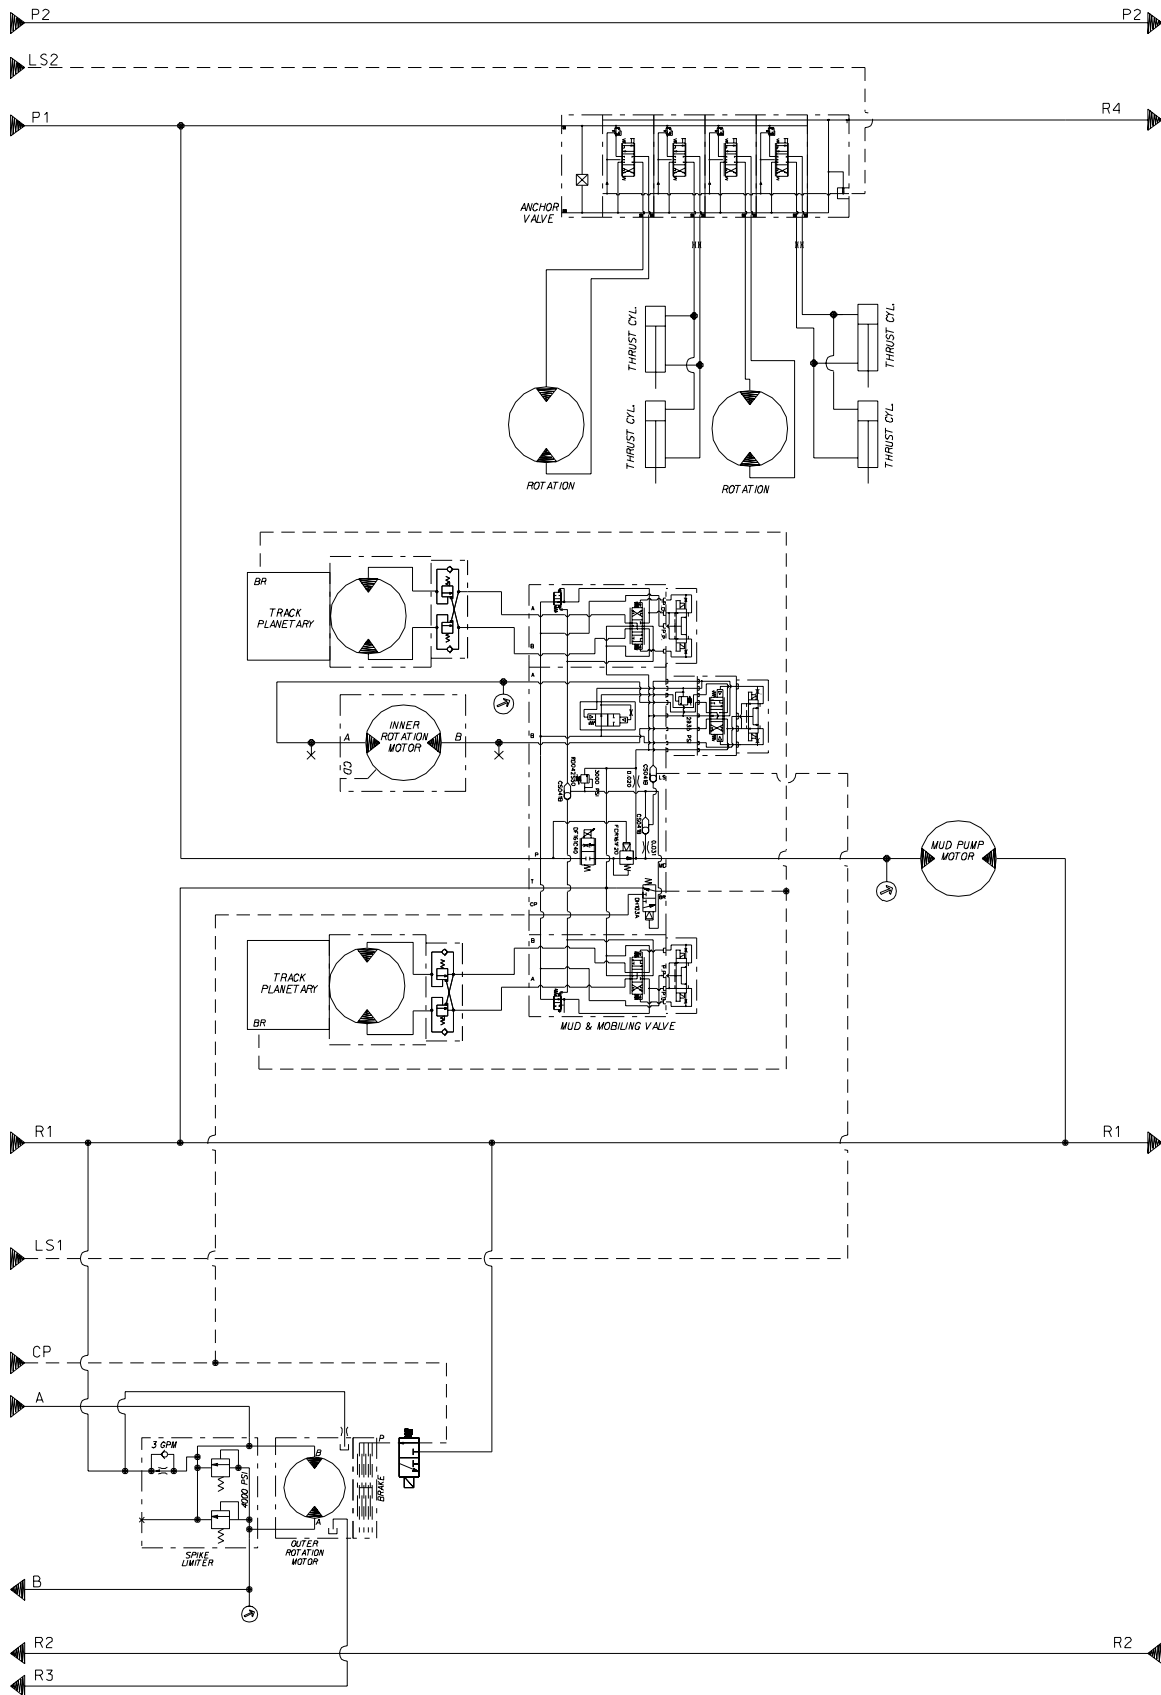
P2
P2
LS2
P1
R4
ANCHOR VALVE
THRUST CYL
THRUST CYL
THRUST CYL
THRUST CYL
ROTATION
ROTATION
BR
TRACK PLANETARY
INNER ROTATION MOTOR
A
B
CD
MUD PUMP MOTOR
P
T
CP
TRACK PLANETARY
BR
MUD & MOBILING VALVE
R1
R1
LS1
CP
A
3 GPM
4000 PSI
SPIKE LIMITER
B
A
OUTER ROTATION MOTOR
BRAKE
P
B
R2
R2
R3